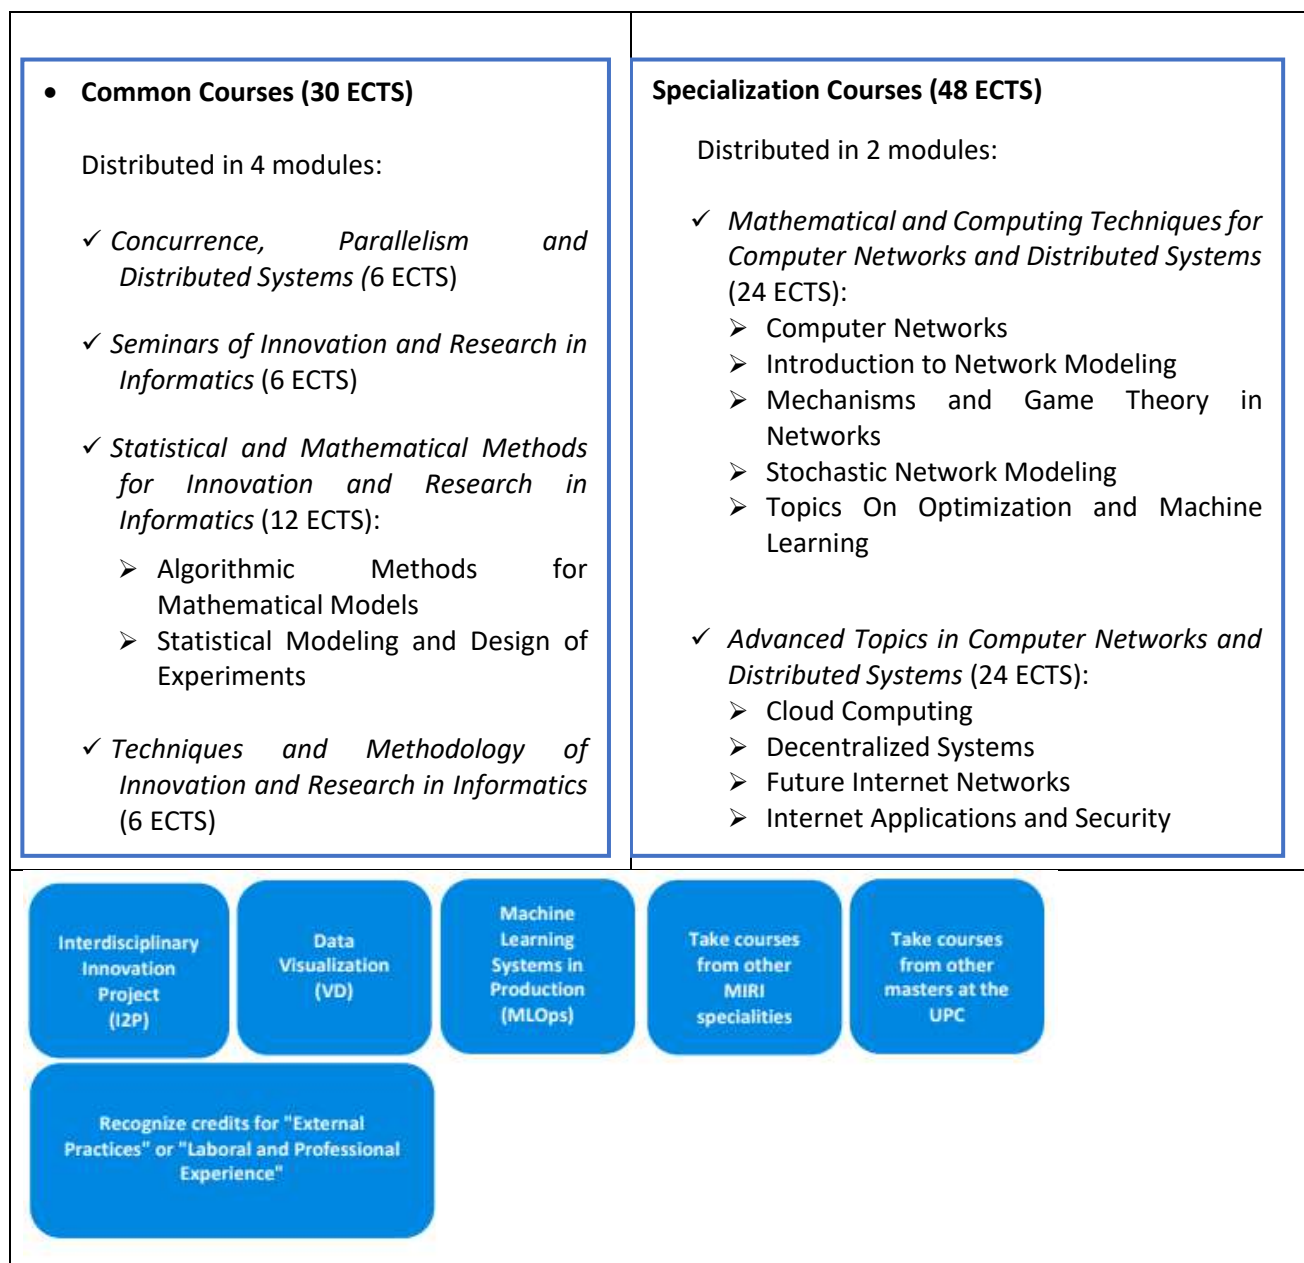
• **Common Courses (30 ECTS)**

Distributed in 4 modules:

✓ *Concurrence, Parallelism and Distributed Systems* (6 ECTS)

✓ *Seminars of Innovation and Research in Informatics* (6 ECTS)

✓ *Statistical and Mathematical Methods for Innovation and Research in Informatics* (12 ECTS):

➢ Algorithmic Methods for Mathematical Models
➢ Statistical Modeling and Design of Experiments

✓ *Techniques and Methodology of Innovation and Research in Informatics* (6 ECTS)

**Specialization Courses (48 ECTS)**

Distributed in 2 modules:

✓ *Mathematical and Computing Techniques for Computer Networks and Distributed Systems* (24 ECTS):
➢ Computer Networks
➢ Introduction to Network Modeling
➢ Mechanisms and Game Theory in Networks
➢ Stochastic Network Modeling
➢ Topics On Optimization and Machine Learning

✓ *Advanced Topics in Computer Networks and Distributed Systems* (24 ECTS):
➢ Cloud Computing
➢ Decentralized Systems
➢ Future Internet Networks
➢ Internet Applications and Security

Interdisciplinary Innovation Project (I2P)

Data Visualization (VD)

Machine Learning Systems in Production (MLOps)

Take courses from other MIRI specialities

Take courses from other masters at the UPC

Recognize credits for "External Practices" or "Laboral and Professional Experience"